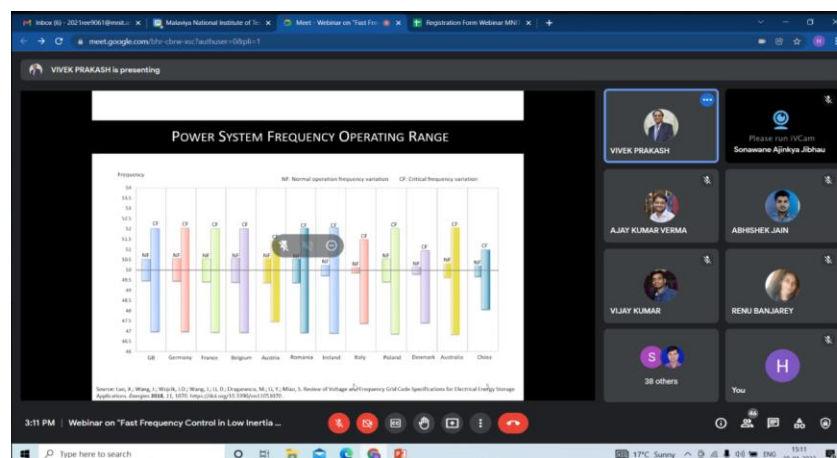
Inbox (6) - 2021ree9061@mnit.a... × | Malaviya National Institute of Te... × | Meet - Webinar on "Fast Fre... × | Registration Form Webinar MNIT × | +

meet.google.com/bhr-cbrw-vsc?authuser=0&pli=1

VIVEK PRAKASH is presenting

POWER SYSTEM FREQUENCY OPERATING RANGE

Frequency

NF: Normal operation frequency variation

CF: Critical frequency variation

54
53.5
53
52.5
52
51.5
51
50.5
50
49.5
49
48.5
48
47.5
47
46.5
46

CF NF CF NF CF NF CF NF CF NF CF NF CF NF CF NF CF NF CF NF CF NF CF NF

GB Germany France Belgium Austria Romania Ireland Italy Poland Denmark Australia China

Source: Luo, X.; Wang, J.; Wojcik, J.D.; Wang, J.; Li, D.; Draganescu, M.; Li, Y.; Miao, S. Review of Voltage and Frequency Grid Code Specifications for Electrical Energy Storage Applications. Energies 2018, 11, 1070. https://doi.org/10.3390/en11051070.

VIVEK PRAKASH

Please run iVCam

Sonawane Ajinkya Jibhau

AJAY KUMAR VERMA

ABHISHEK JAIN

VIJAY KUMAR

RENU BANJAREY

S

38 others

H

You

3:11 PM | Webinar on "Fast Frequency Control in Low Inertia ...

44

Type here to search

17°C Sunny ENG 15:11